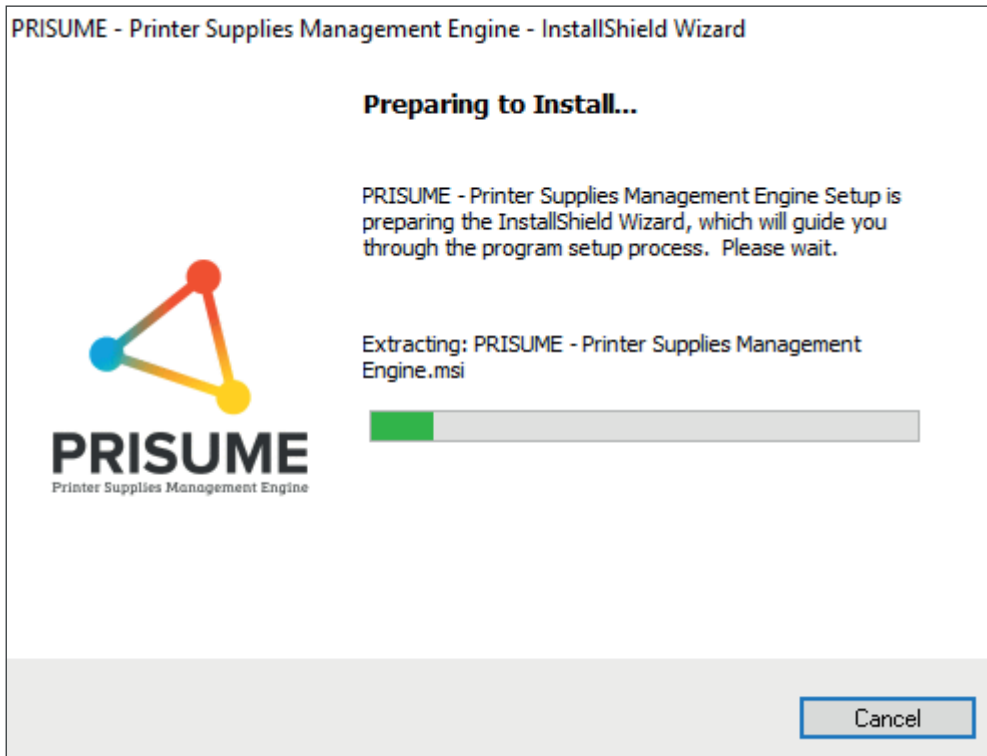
PRISUME - Printer Supplies Management Engine - InstallShield Wizard

Preparing to Install...

PRISUME - Printer Supplies Management Engine Setup is preparing the InstallShield Wizard, which will guide you through the program setup process. Please wait.

PRISUME
Printer Supplies Management Engine

Extracting: PRISUME - Printer Supplies Management Engine.msi

Cancel